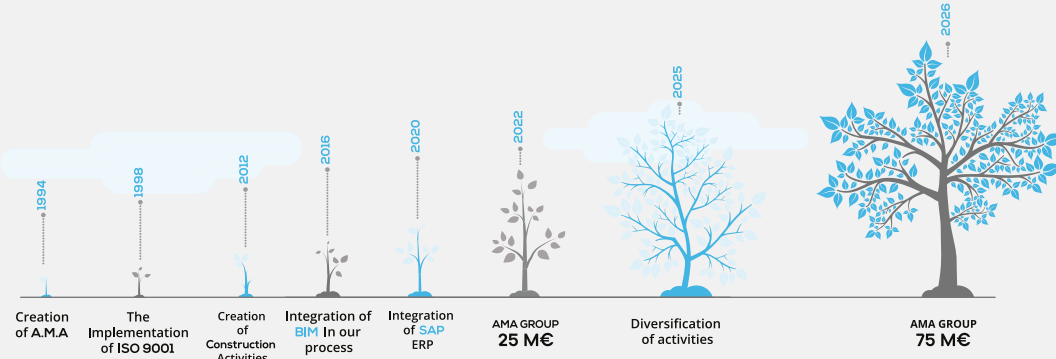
1994
Creation of A.M.A

1998
The Implementation of ISO 9001

2012
Creation of Construction Activities

2016
Integration of BIM In our process

2020
Integration of SAP ERP

2022
AMA GROUP
25 M€

2025
Diversification of activities

2026
AMA GROUP
75 M€